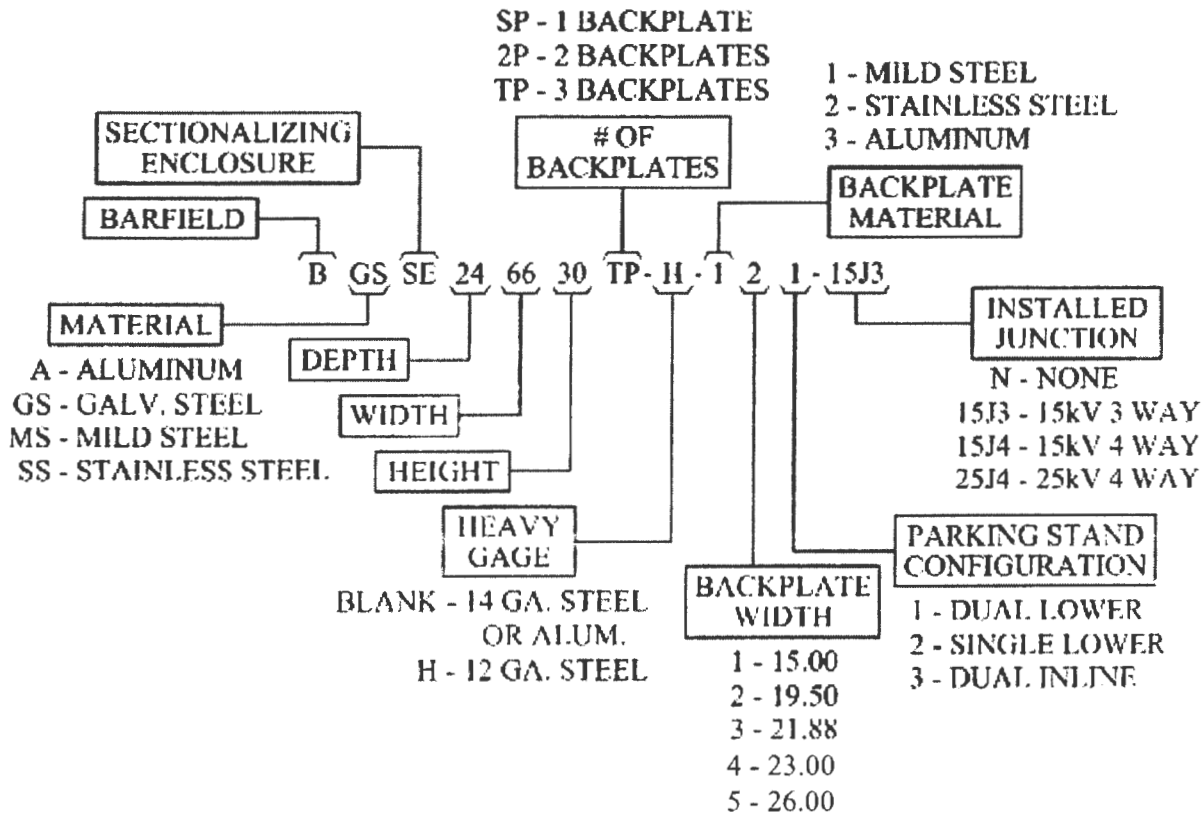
SP - 1 BACKPLATE
2P - 2 BACKPLATES
TP - 3 BACKPLATES

1 - MILD STEEL
2 - STAINLESS STEEL
3 - ALUMINUM

SECTIONALIZING ENCLOSURE

# OF BACKPLATES

BACKPLATE MATERIAL

BARFIELD

B GS SE 24 66 30 TP - H - 1 2 1 - 15J3

MATERIAL

A - ALUMINUM
GS - GALV. STEEL
MS - MILD STEEL
SS - STAINLESS STEEL

DEPTH

WIDTH

HEIGHT

INSTALLED JUNCTION

N - NONE
15J3 - 15kV 3 WAY
15J4 - 15kV 4 WAY
25J4 - 25kV 4 WAY

HEAVY GAGE

BLANK - 14 GA. STEEL OR ALUM.
H - 12 GA. STEEL

BACKPLATE WIDTH

1 - 15.00
2 - 19.50
3 - 21.88
4 - 23.00
5 - 26.00

PARKING STAND CONFIGURATION

1 - DUAL LOWER
2 - SINGLE LOWER
3 - DUAL INLINE